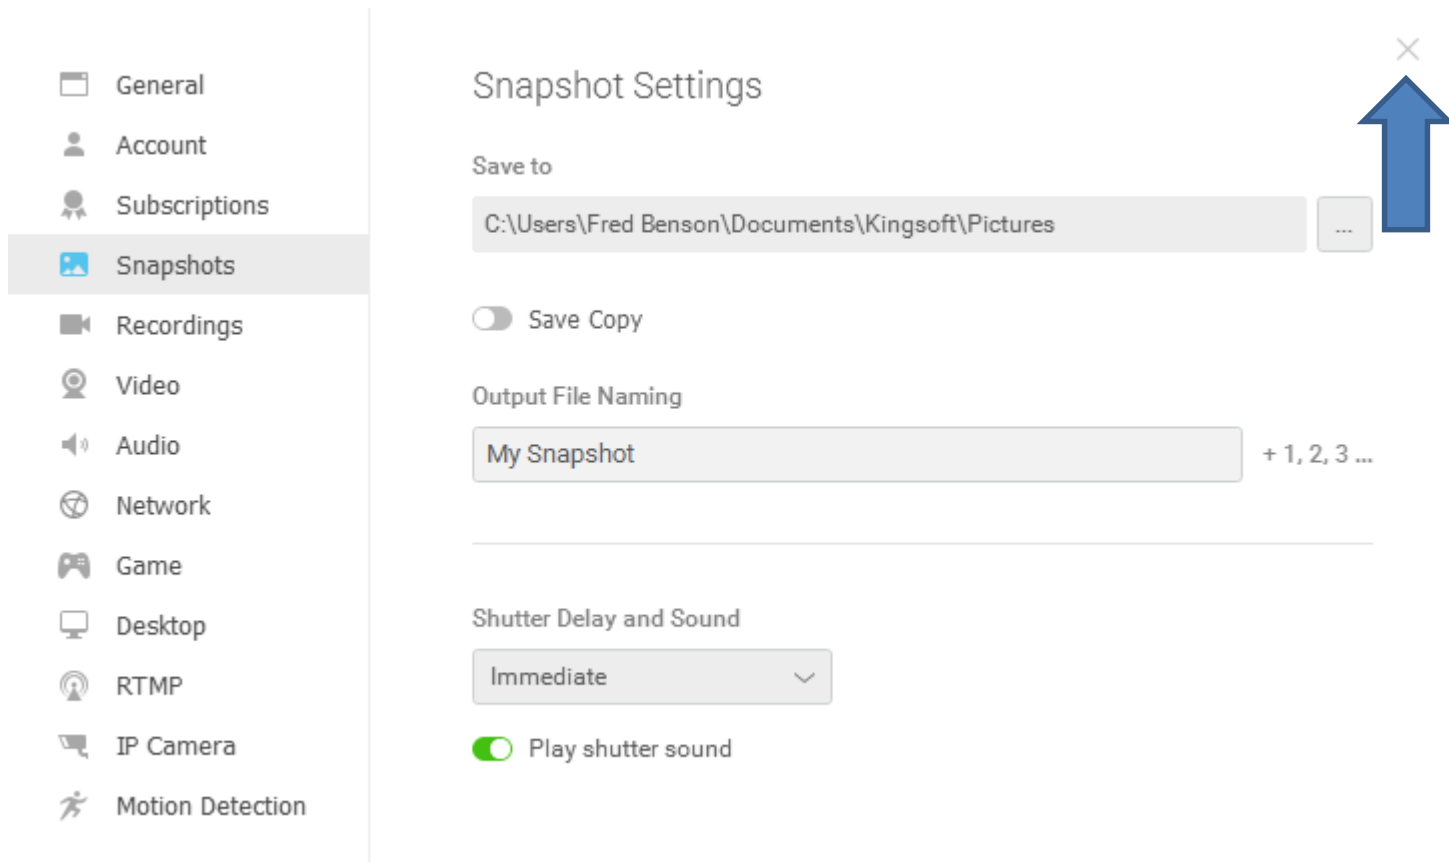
General
Account
Subscriptions
Snapshots
Recordings
Video
Audio
Network
Game
Desktop
RTMP
IP Camera
Motion Detection

Snapshot Settings

Save to

C:\Users\Fred Benson\Documents\Kingsoft\Pictures ...

Save Copy

Output File Naming

My Snapshot + 1, 2, 3 ...

Shutter Delay and Sound

Immediate

Play shutter sound